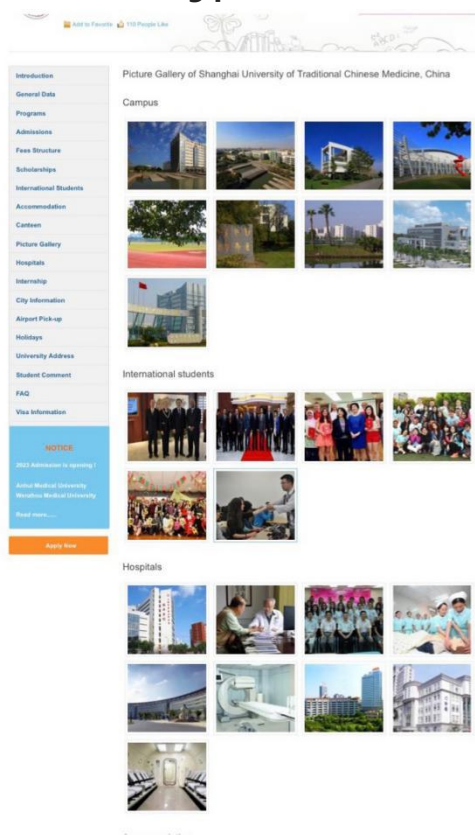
Add to Favorite 110 People Like

Introduction
General Data
Programs
Admissions
Fees Structure
Scholarships
International Students
Accommodation
Canteen
Picture Gallery
Hospitals
Internship
City Information
Airport Pick-up
Holidays
University Address
Student Comment
FAQ
Visa Information

NOTICE
2022 Admission is opening !
Anhui Medical University
Wenzhou Medical University
Read more......

Apply Now

Picture Gallery of Shanghai University of Traditional Chinese Medicine, China

Campus

International students

Hospitals

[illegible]